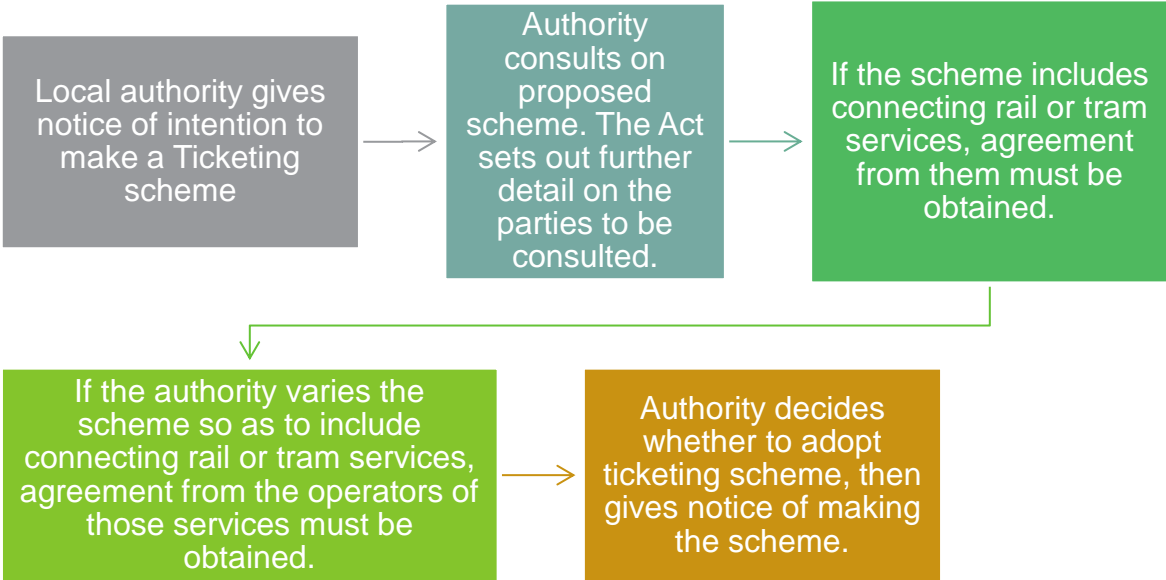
Local authority gives notice of intention to make a Ticketing scheme

Authority consults on proposed scheme. The Act sets out further detail on the parties to be consulted.

If the scheme includes connecting rail or tram services, agreement from them must be obtained.

If the authority varies the scheme so as to include connecting rail or tram services, agreement from the operators of those services must be obtained.

Authority decides whether to adopt ticketing scheme, then gives notice of making the scheme.